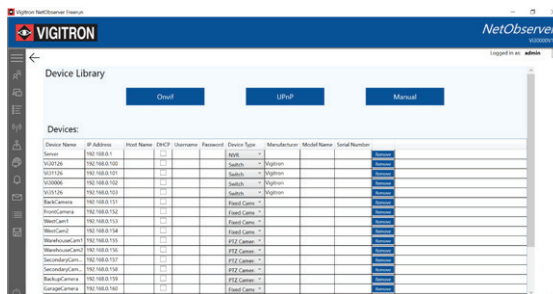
Vigitron NetObserver Freerun

VIGITRON

NetObserver

Logged in as: admin

Device Library

Onvif

UPnP

Manual

Devices:

| Device Name | IP Address | Host Name | DHCP | Username | Password | Device Type | Manufacturer | Model Name | Serial Number | |
|---|---|---|---|---|---|---|---|---|---|---|
| Server | 192.168.0.1 | | | | | NVR | | | | Remove |
| Vi30126 | 192.168.0.100 | | | | | Switch | Vigitron | | | Remove |
| Vi31126 | 192.168.0.101 | | | | | Switch | Vigitron | | | Remove |
| Vi30006 | 192.168.0.102 | | | | | Switch | Vigitron | | | Remove |
| Vi35126 | 192.168.0.103 | | | | | Switch | Vigitron | | | Remove |
| BackCamera | 192.168.0.151 | | | | | Fixed Came | | | | Remove |
| FrontCamera | 192.168.0.152 | | | | | Fixed Came | | | | Remove |
| WestCam1 | 192.168.0.153 | | | | | Fixed Came | | | | Remove |
| WestCam2 | 192.168.0.154 | | | | | Fixed Came | | | | Remove |
| WarehouseCam1 | 192.168.0.155 | | | | | PTZ Camer | | | | Remove |
| WarehouseCam2 | 192.168.0.156 | | | | | PTZ Camer | | | | Remove |
| SecondaryCam... | 192.168.0.157 | | | | | PTZ Camer | | | | Remove |
| SecondaryCam... | 192.168.0.158 | | | | | PTZ Camer | | | | Remove |
| BackupCamera | 192.168.0.159 | | | | | PTZ Camer | | | | Remove |
| GarageCamera | 192.168.0.160 | | | | | Fixed Came | | | | Remove |